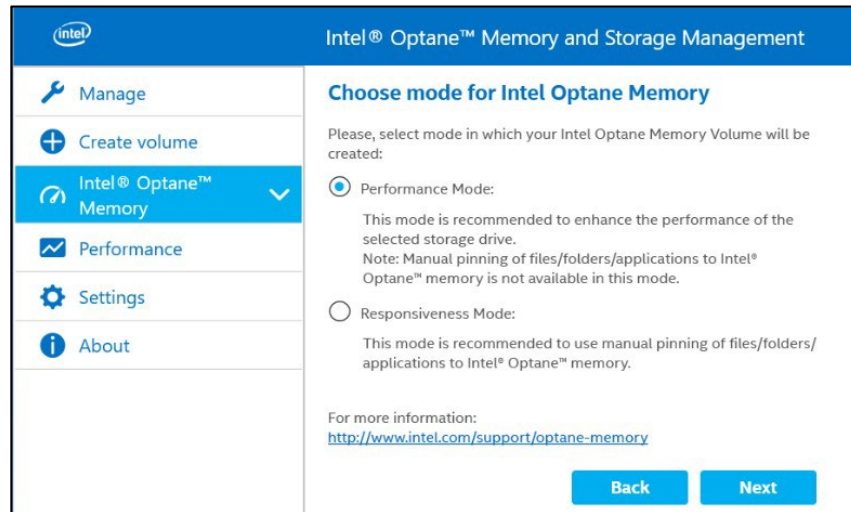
intel

Intel® Optane™ Memory and Storage Management

Manage

Create volume

Intel® Optane™ Memory

Performance

Settings

About

Choose mode for Intel Optane Memory

Please, select mode in which your Intel Optane Memory Volume will be created:

Performance Mode:

This mode is recommended to enhance the performance of the selected storage drive.
Note: Manual pinning of files/folders/applications to Intel® Optane™ memory is not available in this mode.

Responsiveness Mode:

This mode is recommended to use manual pinning of files/folders/ applications to Intel® Optane™ memory.

For more information:
http://www.intel.com/support/optane-memory

Back

Next